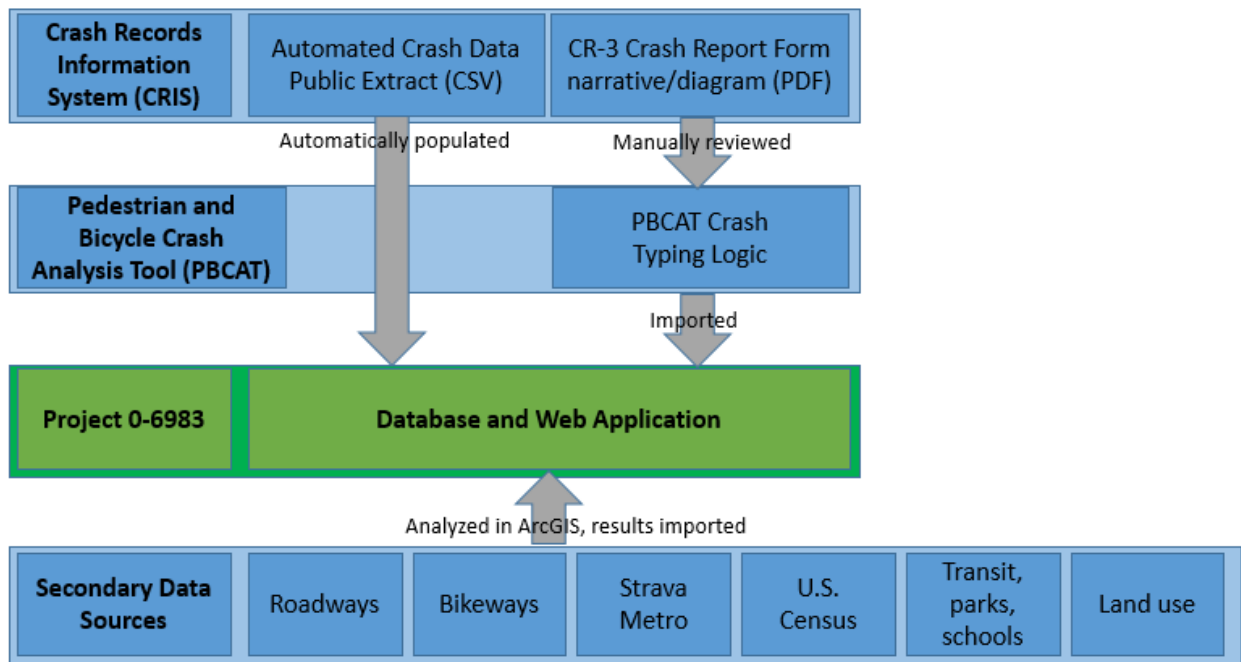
Crash Records Information System (CRIS)

Automated Crash Data Public Extract (CSV)

CR-3 Crash Report Form narrative/diagram (PDF)

Automatically populated

Manually reviewed

Pedestrian and Bicycle Crash Analysis Tool (PBCAT)

PBCAT Crash Typing Logic

Imported

Project 0-6983

Database and Web Application

Analyzed in ArcGIS, results imported

Secondary Data Sources

Roadways

Bikeways

Strava Metro

U.S. Census

Transit, parks, schools

Land use